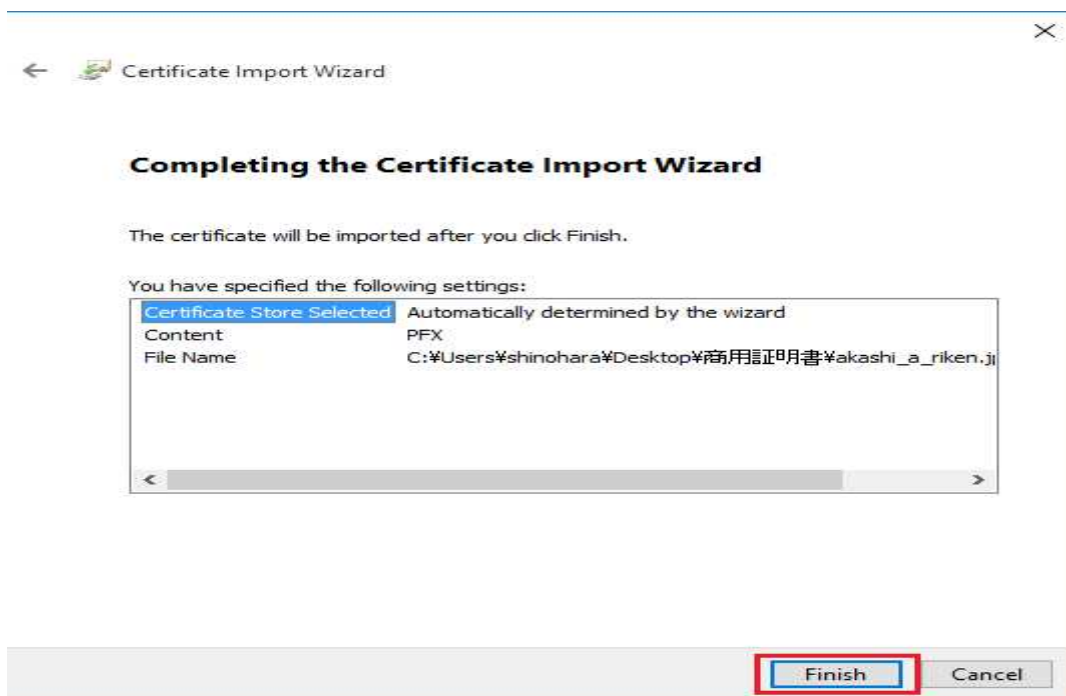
×

Certificate Import Wizard

Completing the Certificate Import Wizard

The certificate will be imported after you click Finish.

You have specified the following settings:

| | |
|---|---|
| Certificate Store Selected | Automatically determined by the wizard |
| Content | PFX |
| File Name | C:¥Users¥shinohara¥Desktop¥商用証明書¥akashi_a_riken.j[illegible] |

Finish Cancel